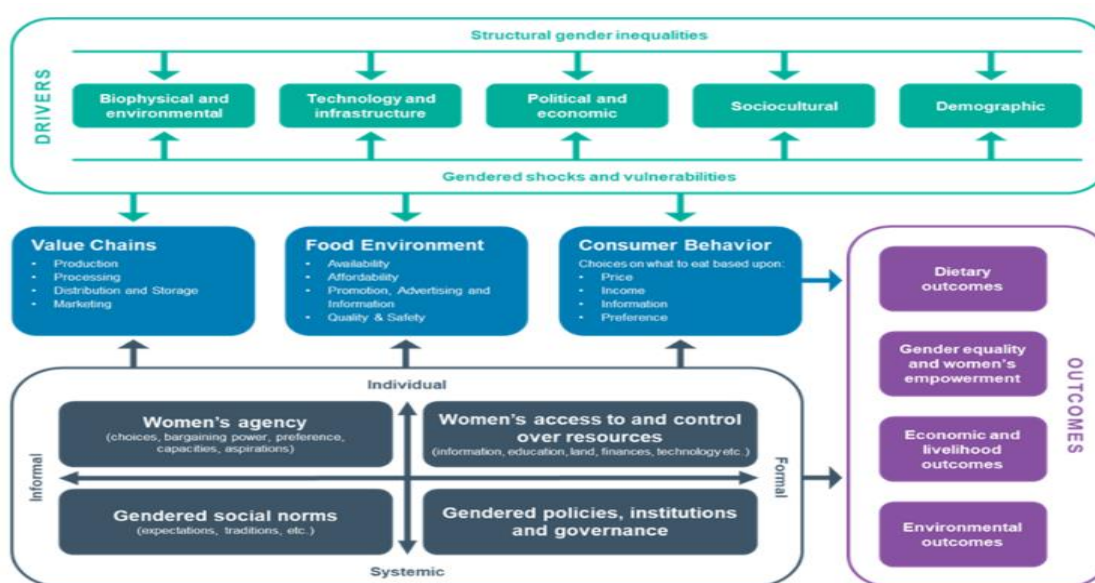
DRIVERS

Structural gender inequalities

Biophysical and environmental

Technology and infrastructure

Political and economic

Sociocultural

Demographic

Gendered shocks and vulnerabilities

Value Chains
- Production
- Processing
- Distribution and Storage
- Marketing

Food Environment
- Availability
- Affordability
- Promotion, Advertising and Information
- Quality & Safety

Consumer Behavior
Choices on what to eat based upon:
- Price
- Income
- Information
- Preference

Individual

Informal

Formal

Systemic

Women's agency
(choices, bargaining power, preference, capacities, aspirations)

Women's access to and control over resources
(information, education, land, finances, technology etc.)

Gendered social norms
(expectations, traditions, etc.)

Gendered policies, institutions and governance

OUTCOMES

Dietary outcomes

Gender equality and women's empowerment

Economic and livelihood outcomes

Environmental outcomes